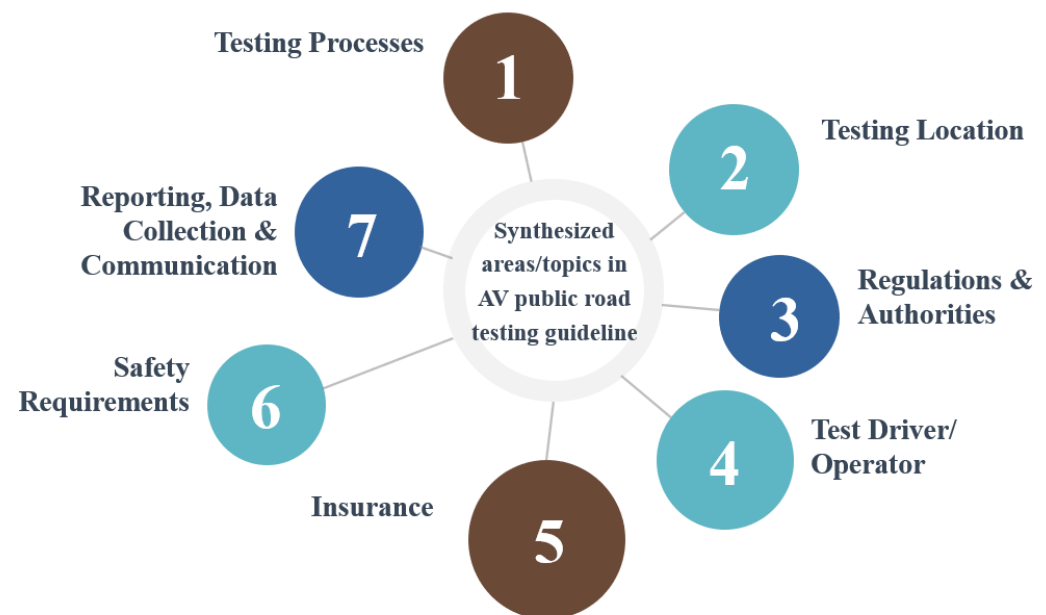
Synthesized areas/topics in AV public road testing guideline

Testing Processes
1

Testing Location
2

Regulations & Authorities
3

Test Driver/ Operator
4

Insurance
5

Safety Requirements
6

Reporting, Data Collection & Communication
7